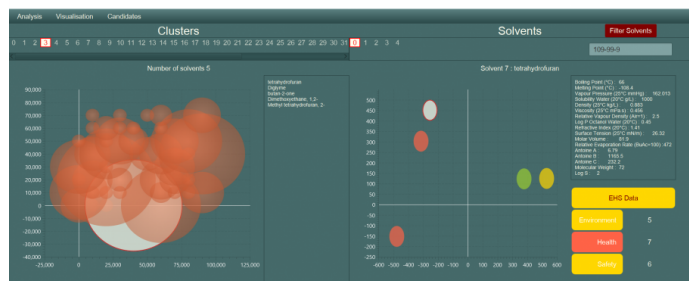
Analysis Visualisation Candidates

Clusters

0 1 2 3 4 5 6 7 8 9 10 11 12 13 14 15 16 17 18 19 20 21 22 23 24 25 26 27 28 29 30 31

Number of solvents 5

Tetrahydrofuran
Diglyme
Butan-2-one
Dimethoxyethane, 1,2-
Methyl tetrahydrofuran, 2-

90,000
80,000
70,000
60,000
50,000
40,000
30,000
20,000
10,000
0
-10,000
-20,000
-30,000
-40,000

-25,000 0 25,000 50,000 75,000 100,000 125,000

Solvents

Filter Solvents

0 1 2 3 4

109-99-9

Solvent 7 : tetrahydrofuran

500
450
400
350
300
250
200
150
100
50
0
-50
-100
-150
-200

-500 -400 -300 -200 -100 0 100 200 300 400 500 600

Boiling Point (°C): 66
Melting Point (°C): -108.4
Vapour Pressure (25°C mmHg): 162.013
Solubility Water (20°C g/L): 1000
Density (25°C kg/L): 0.883
Viscosity (25°C mPa.s): 0.456
Relative Vapour Density (Air=1): 2.5
Log P Octanol Water (20°C): 0.45
Refractive Index (20°C): 1.41
Surface Tension (20°C mN/m): 26.32
Molar Volume: 81.8
Relative Evaporation Rate (BuAc=100): 472
Antoine A: 6.79
Antoine B: 1193.5
Antoine C: 232.2
Molecular Weight: 72
Log S: 2

EHS Data

Environment 5

Health 7

Safety 6